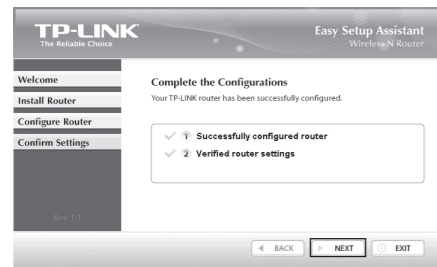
TP-LINK
The Reliable Choice

Easy Setup Assistant
Wireless N Router

Welcome
Install Router
Configure Router
Confirm Settings

Complete the Configurations
Your TP-LINK router has been successfully configured.

1 Successfully configured router
2 Verified router settings

Rev 1.1

BACK
NEXT
EXIT